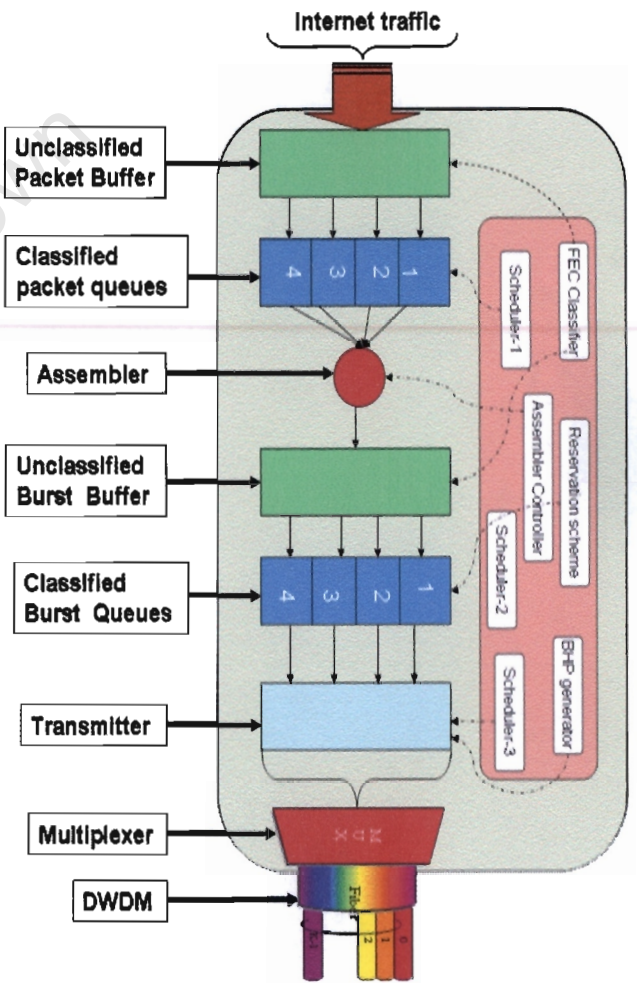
Internet traffic

Unclassified Packet Buffer

Classified packet queues

Assembler

Unclassified Burst Buffer

Classified Burst Queues

Transmitter

Multiplexer

DWDM

4 3 2 1

4 3 2 1

FEC Classifier

Scheduler-1

Reservation scheme

Assembler Controller

Scheduler-2

BHP generator

Scheduler-3

M U X

Fiber

0 1 2 λ-1